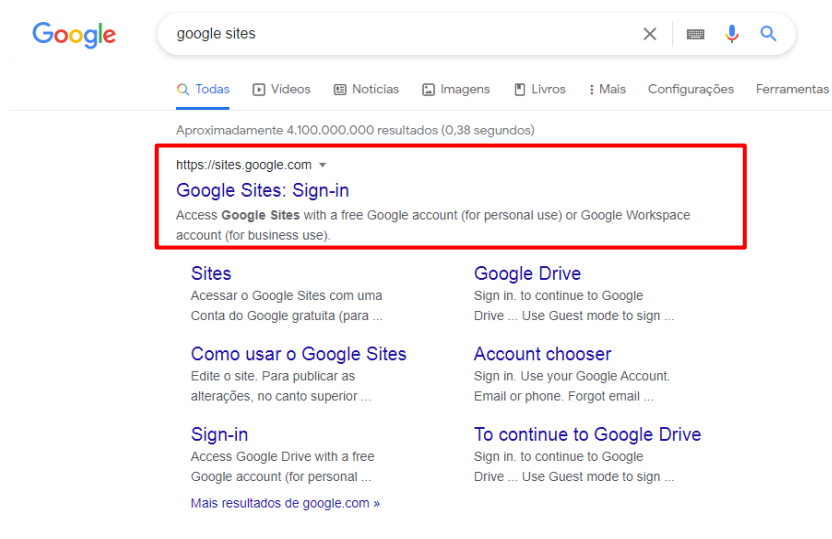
Google

google sites

Todas Vídeos Notícias Imagens Livros Mais Configurações Ferramentas

Aproximadamente 4.100.000.000 resultados (0,38 segundos)

https://sites.google.com

Google Sites: Sign-in

Access Google Sites with a free Google account (for personal use) or Google Workspace account (for business use).

Sites
Acessar o Google Sites com uma Conta do Google gratuita (para ...

Google Drive
Sign in. to continue to Google Drive ... Use Guest mode to sign ...

Como usar o Google Sites
Edite o site. Para publicar as alterações, no canto superior ...

Account chooser
Sign in. Use your Google Account. Email or phone. Forgot email ...

Sign-in
Access Google Drive with a free Google account (for personal ...

To continue to Google Drive
Sign in. to continue to Google Drive ... Use Guest mode to sign ...

Mais resultados de google.com »